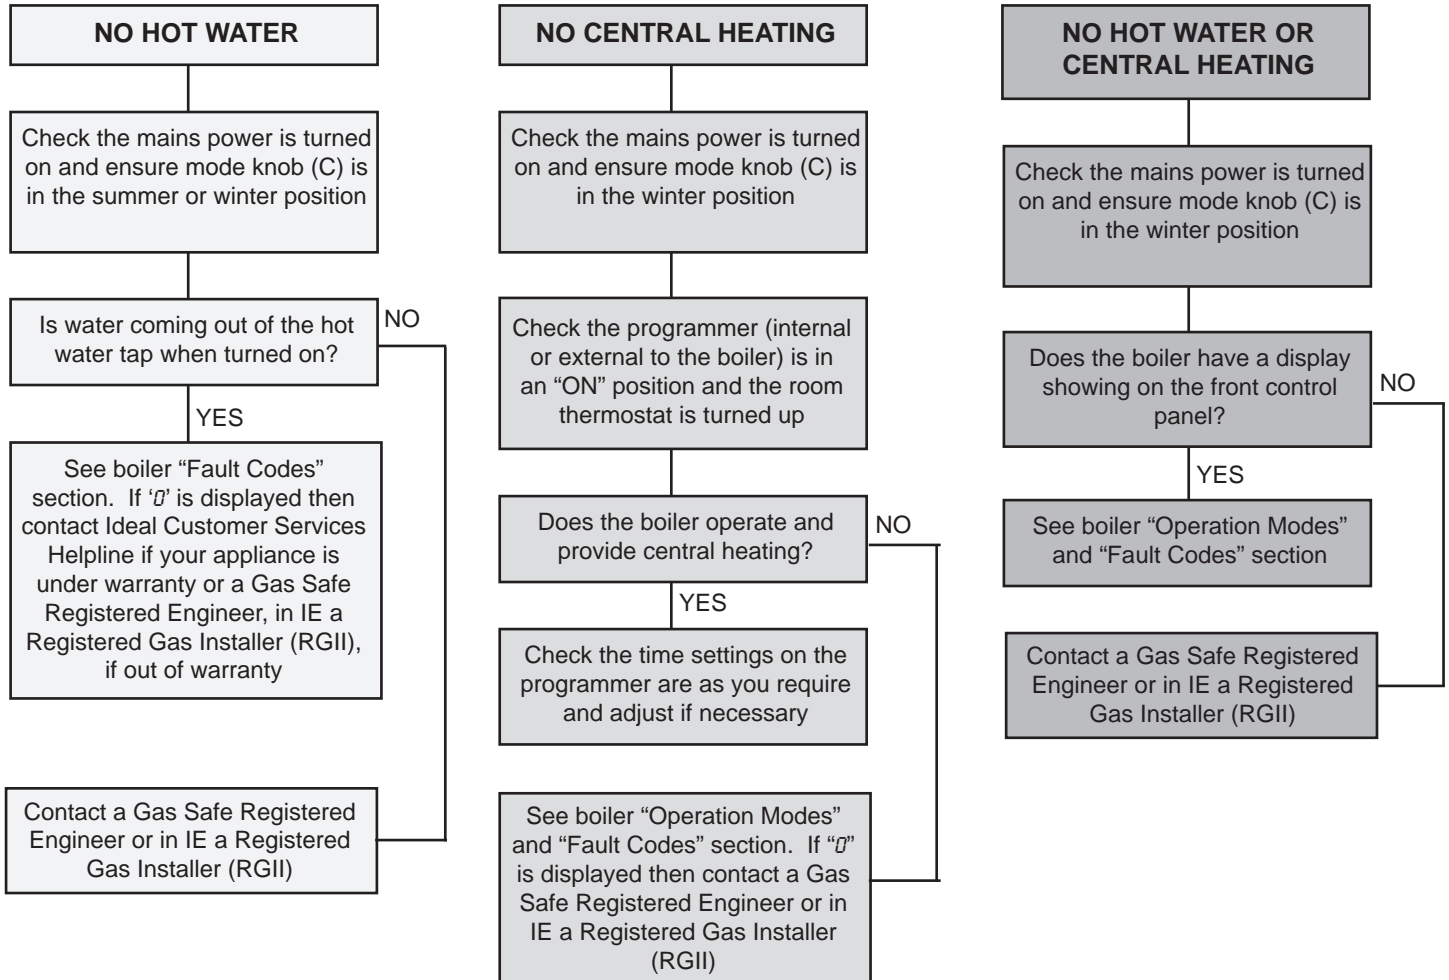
NO HOT WATER

Check the mains power is turned on and ensure mode knob (C) is in the summer or winter position

Is water coming out of the hot water tap when turned on?

NO

YES

See boiler "Fault Codes" section. If '0' is displayed then contact Ideal Customer Services Helpline if your appliance is under warranty or a Gas Safe Registered Engineer, in IE a Registered Gas Installer (RGII), if out of warranty

Contact a Gas Safe Registered Engineer or in IE a Registered Gas Installer (RGII)

NO CENTRAL HEATING

Check the mains power is turned on and ensure mode knob (C) is in the winter position

Check the programmer (internal or external to the boiler) is in an "ON" position and the room thermostat is turned up

Does the boiler operate and provide central heating?

NO

YES

Check the time settings on the programmer are as you require and adjust if necessary

See boiler "Operation Modes" and "Fault Codes" section. If "0" is displayed then contact a Gas Safe Registered Engineer or in IE a Registered Gas Installer (RGII)

NO HOT WATER OR CENTRAL HEATING

Check the mains power is turned on and ensure mode knob (C) is in the winter position

Does the boiler have a display showing on the front control panel?

NO

YES

See boiler "Operation Modes" and "Fault Codes" section

Contact a Gas Safe Registered Engineer or in IE a Registered Gas Installer (RGII)